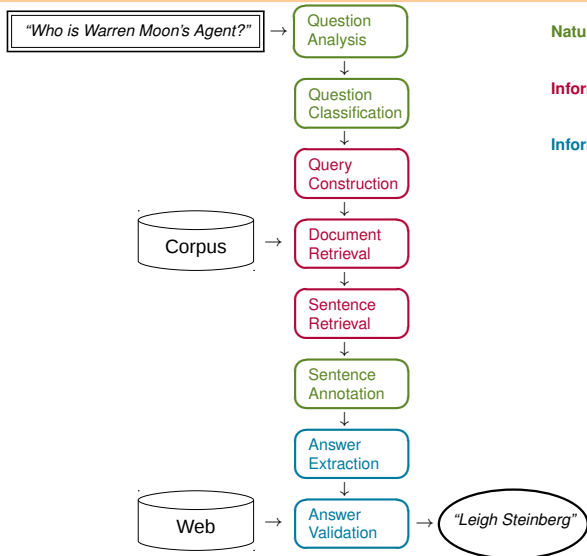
"Who is Warren Moon's Agent?"

Question Analysis

Question Classification

Query Construction

Corpus

Document Retrieval

Sentence Retrieval

Sentence Annotation

Answer Extraction

Web

Answer Validation

"Leigh Steinberg"

Natu

Infor

Infor